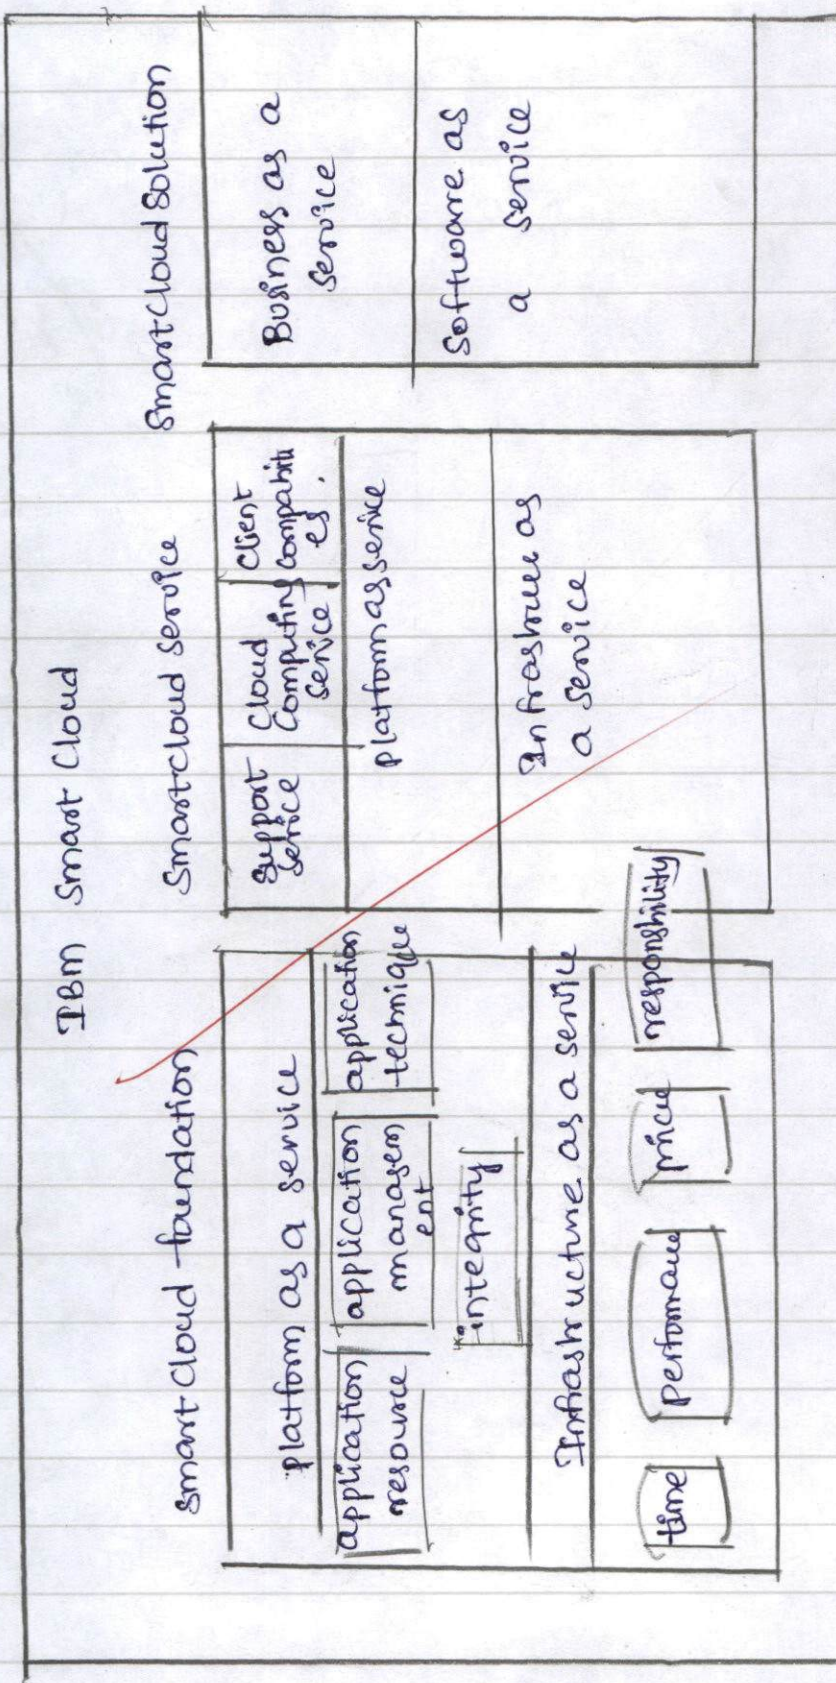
IBM Smart Cloud

Smart Cloud foundation

platform as a service

application resource

application managem ent

application technique

integrity

Infrastructure as a service

time

Performance

price

responsibility

Smartcloud service

Support service

Cloud Computing service

client compatibilit es.

platform as service

Infrastructure as a service

SmartCloud Solution

Business as a service

Software as a service